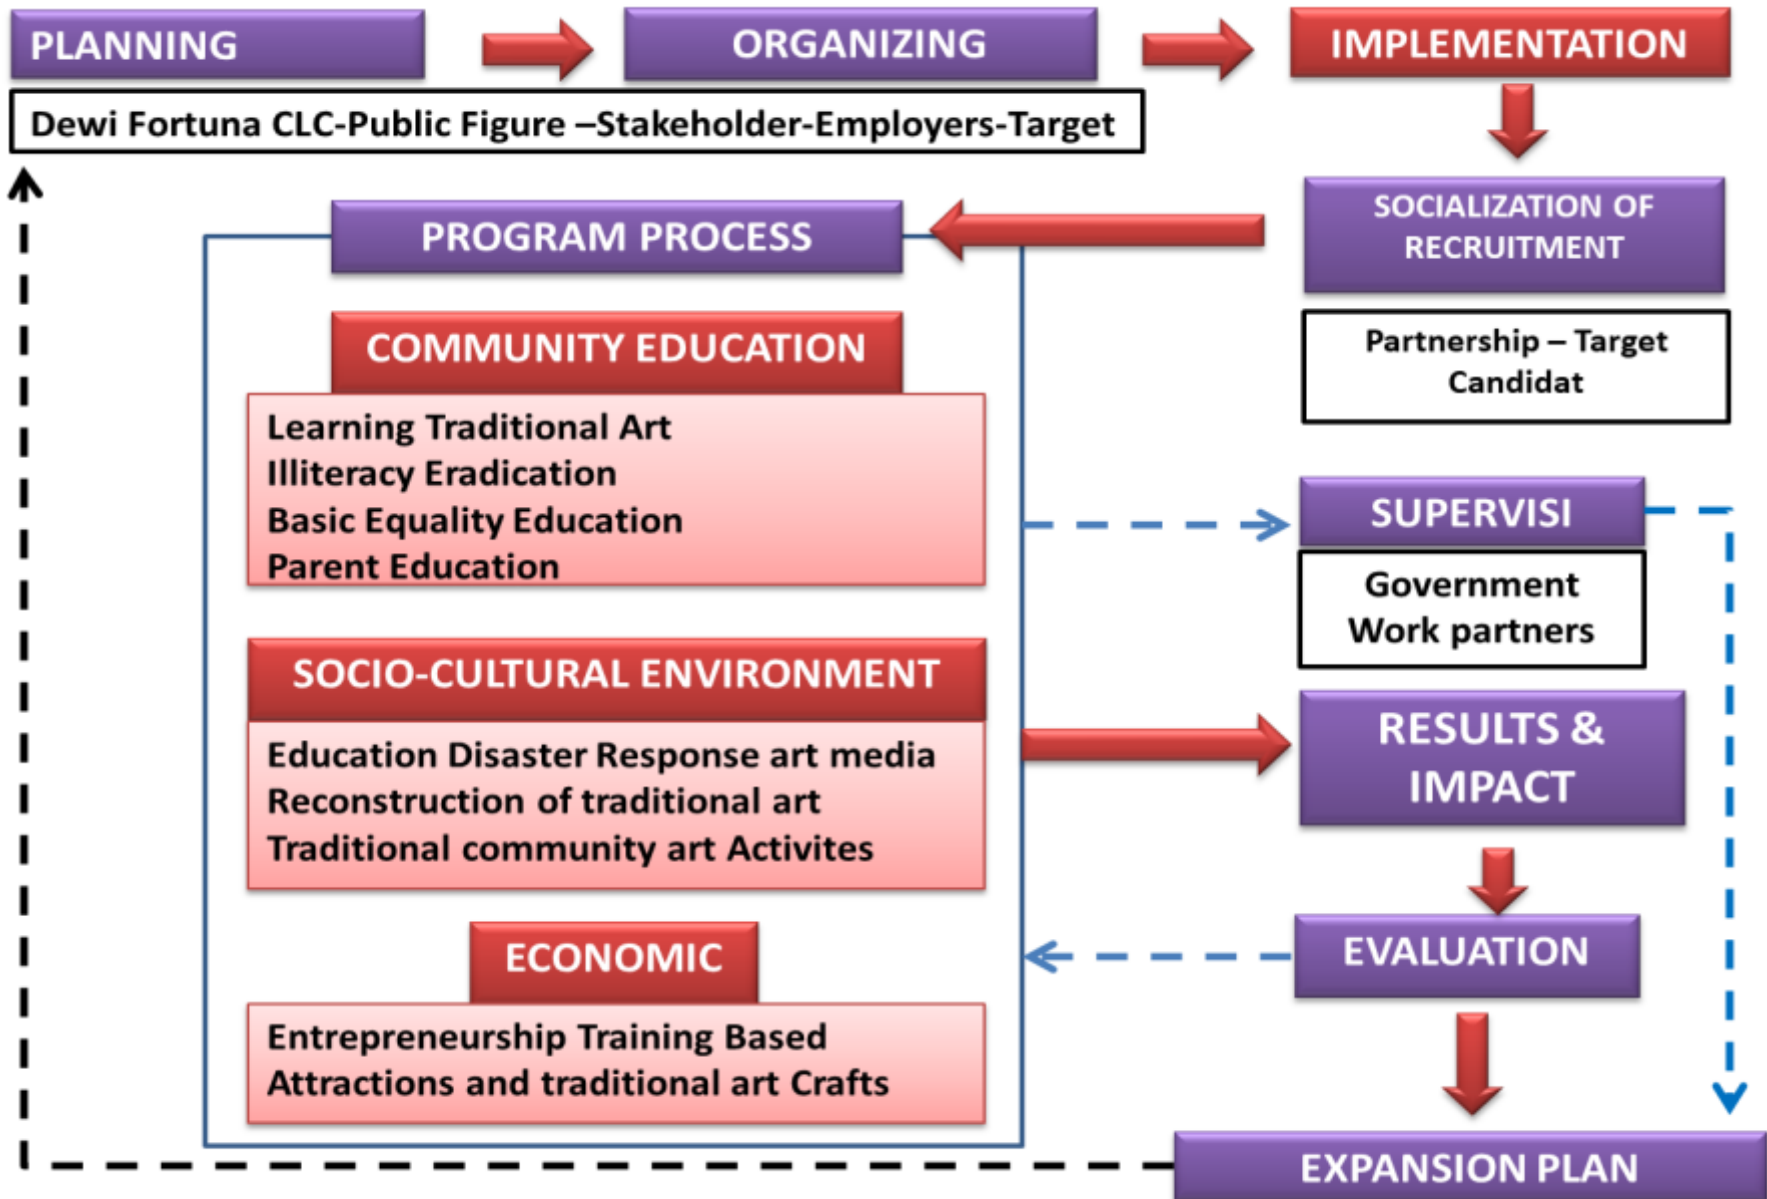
PLANNING

ORGANIZING

IMPLEMENTATION

Dewi Fortuna CLC-Public Figure –Stakeholder-Employers-Target

PROGRAM PROCESS

SOCIALIZATION OF RECRUITMENT

Partnership – Target Candidat

COMMUNITY EDUCATION

Learning Traditional Art
Illiteracy Eradication
Basic Equality Education
Parent Education

SUPERVISI

Government
Work partners

SOCIO-CULTURAL ENVIRONMENT

Education Disaster Response art media
Reconstruction of traditional art
Traditional community art Activites

RESULTS & IMPACT

ECONOMIC

EVALUATION

Entrepreneurship Training Based
Attractions and traditional art Crafts

EXPANSION PLAN